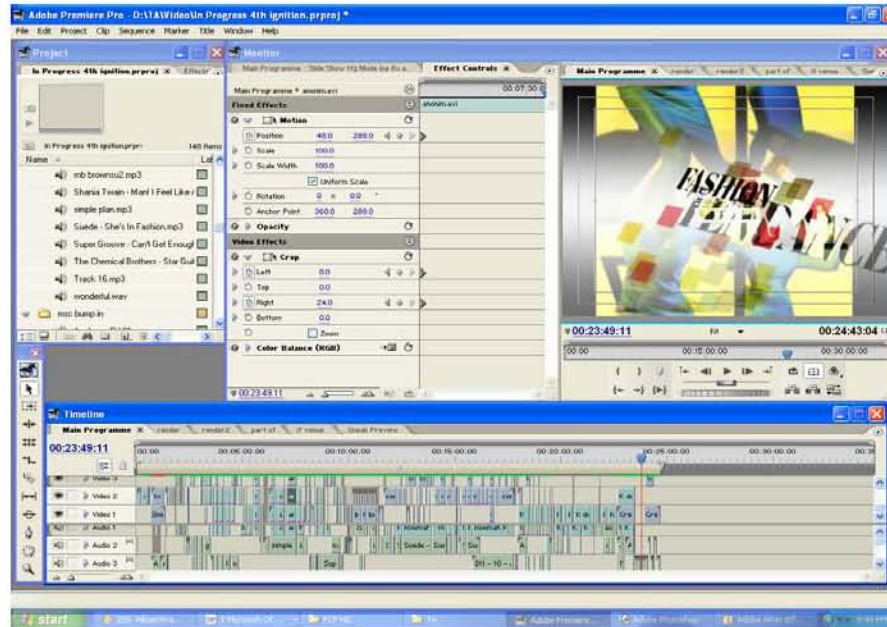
Adobe Premiere Pro - D:\TA\Video\In Progress 4th ignition.prproj *
File Edit Project Clip Sequence Marker Title Window Help

Project
In Progress 4th ignition.prproj × Effects
In Progress 4th ignition.prproj 140 Items
Name
mb brownsu2.mp3
Shania Twain - Man! I Feel Like
simple plan.mp3
Suede - She's In Fashion.mp3
Super Groove - Can't Get Enough
The Chemical Brothers - Star Gui
Track 16.mp3
wonderful.wav
msc bump in

Monitor
Main Programme Slide Show Hi Mode
Effect Controls ×
Main Programme * anonim.avi
00:07:30
anonim.avi
Fixed Effects
Motion
Position 48.0 288.0
Scale 100.0
Scale Width 100.0
Uniform Scale
Rotation 0 × 0.0 °
Anchor Point 360.0 288.0
Opacity
Video Effects
Crop
Left 8.0
Top 0.0
Right 24.0
Bottom 0.0
Zoom
Color Balance (RGB)
00:23:49:11

Main Programme × render render2 part of Il venue
FASHION
00:23:49:11 Fit 00:24:43:04
00:00 00:15:00:00 00:30:00:00

Timeline
Main Programme × render render2 part of Il venue Sneak Preview
00:23:49:11
00:00 00:05:00:00 00:10:00:00 00:15:00:00 00:20:00:00 00:25:00:00 00:30:00:00
Video 3
Video 2
Video 1
Audio 1
Audio 2
Audio 3
simple
Suede - Sw
Sui
Sup

start
Adobe Premiere
Adobe Photoshop